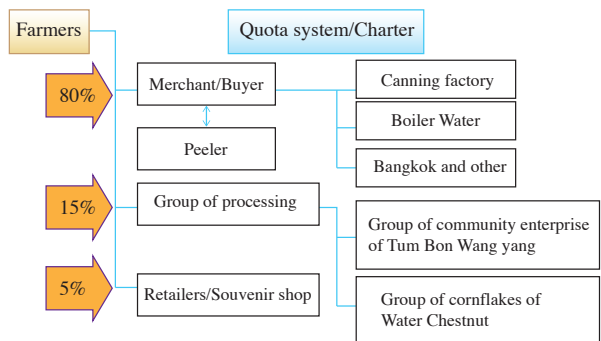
Farmers

Quota system/Charter

80%

Merchant/Buyer

Peeler

Canning factory

Boiler Water

Bangkok and other

15%

Group of processing

Group of community enterprise of Tum Bon Wang yang

5%

Retailers/Souvenir shop

Group of cornflakes of Water Chestnut